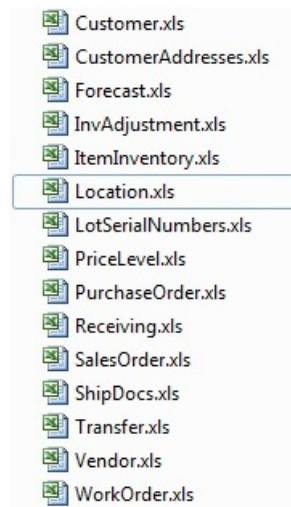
Customer.xls
CustomerAddresses.xls
Forecast.xls
InvAdjustment.xls
ItemInventory.xls
Location.xls
LotSerialNumbers.xls
PriceLevel.xls
PurchaseOrder.xls
Receiving.xls
SalesOrder.xls
ShipDocs.xls
Transfer.xls
Vendor.xls
WorkOrder.xls